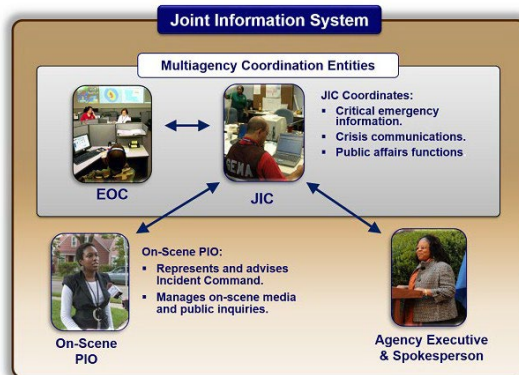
Joint Information System

Multiagency Coordination Entities

EOC

JIC

JIC Coordinates:
- Critical emergency information.
- Crisis communications.
- Public affairs functions.

FEMA

On-Scene PIO:
- Represents and advises Incident Command.
- Manages on-scene media and public inquiries.

On-Scene PIO

Agency Executive & Spokesperson